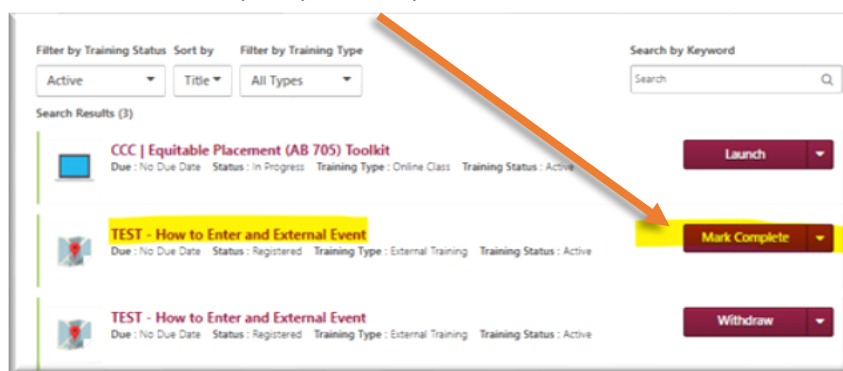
Filter by Training Status Sort by Filter by Training Type

Active

Title

All Types

Search by Keyword

Search

Search Results (3)

CCC | Equitable Placement (AB 705) Toolkit

Due : No Due Date Status : In Progress Training Type : Online Class Training Status : Active

Launch

TEST - How to Enter and External Event

Due : No Due Date Status : Registered Training Type : External Training Training Status : Active

Mark Complete

TEST - How to Enter and External Event

Due : No Due Date Status : Registered Training Type : External Training Training Status : Active

Withdraw